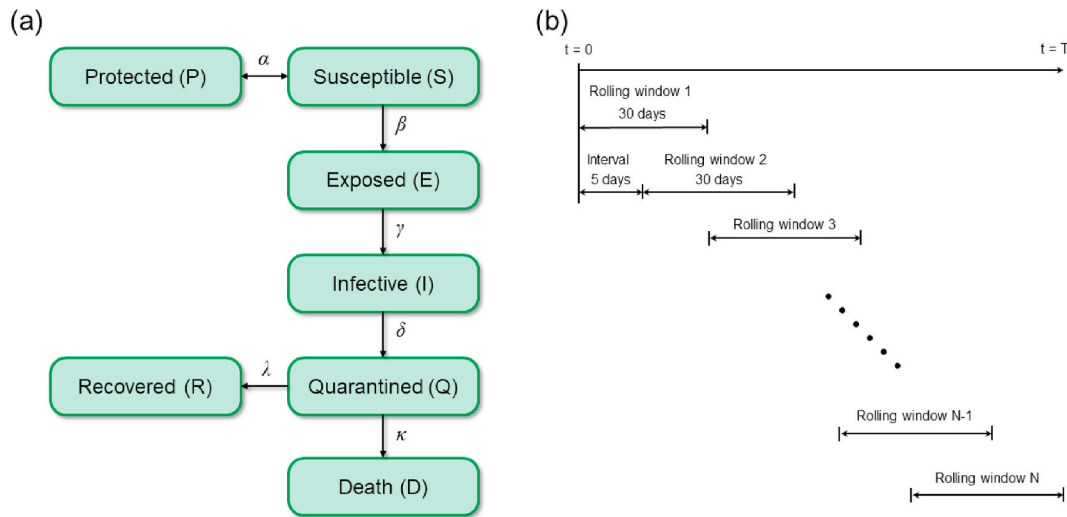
(a)

Protected (P)

$\alpha$

Susceptible (S)

$\beta$

Exposed (E)

$\gamma$

Infective (I)

$\delta$

Recovered (R)

$\lambda$

Quarantined (Q)

$\kappa$

Death (D)

(b)

t = 0

t = T

Rolling window 1

30 days

Interval

5 days

Rolling window 2

30 days

Rolling window 3

Rolling window N-1

Rolling window N